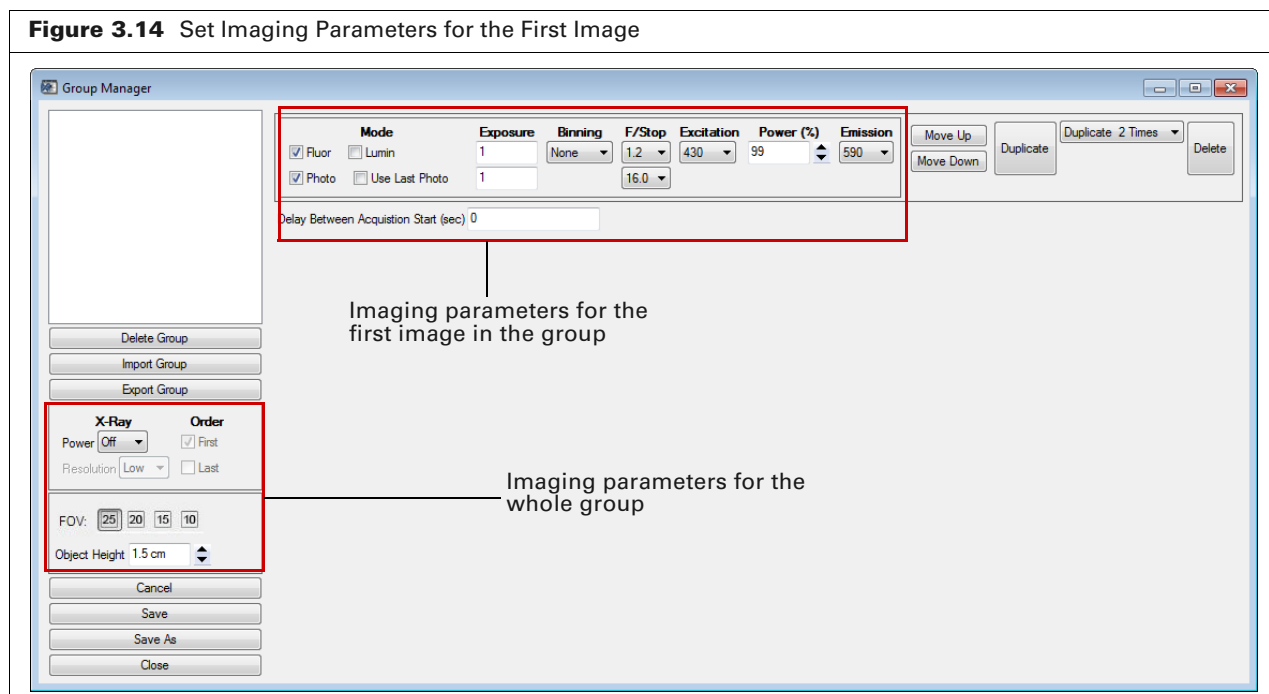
**Figure 3.14** Set Imaging Parameters for the First Image

Group Manager

| Mode | | Exposure | Binning | F/Stop | Excitation | Power (%) | Emission |
|---|---|---|---|---|---|---|---|
| Fluor | Lumin | 1 | None | 1.2 | 430 | 99 | 590 |
| Photo | Use Last Photo | 1 | | 16.0 | | | |

Move Up
Move Down
Duplicate
Duplicate 2 Times
Delete

Delay Between Acquistion Start (sec) 0

Imaging parameters for the first image in the group

Delete Group
Import Group
Export Group

X-Ray
Power Off
Resolution Low

Order
First
Last

FOV: 25 20 15 10
Object Height 1.5 cm

Imaging parameters for the whole group

Cancel
Save
Save As
Close